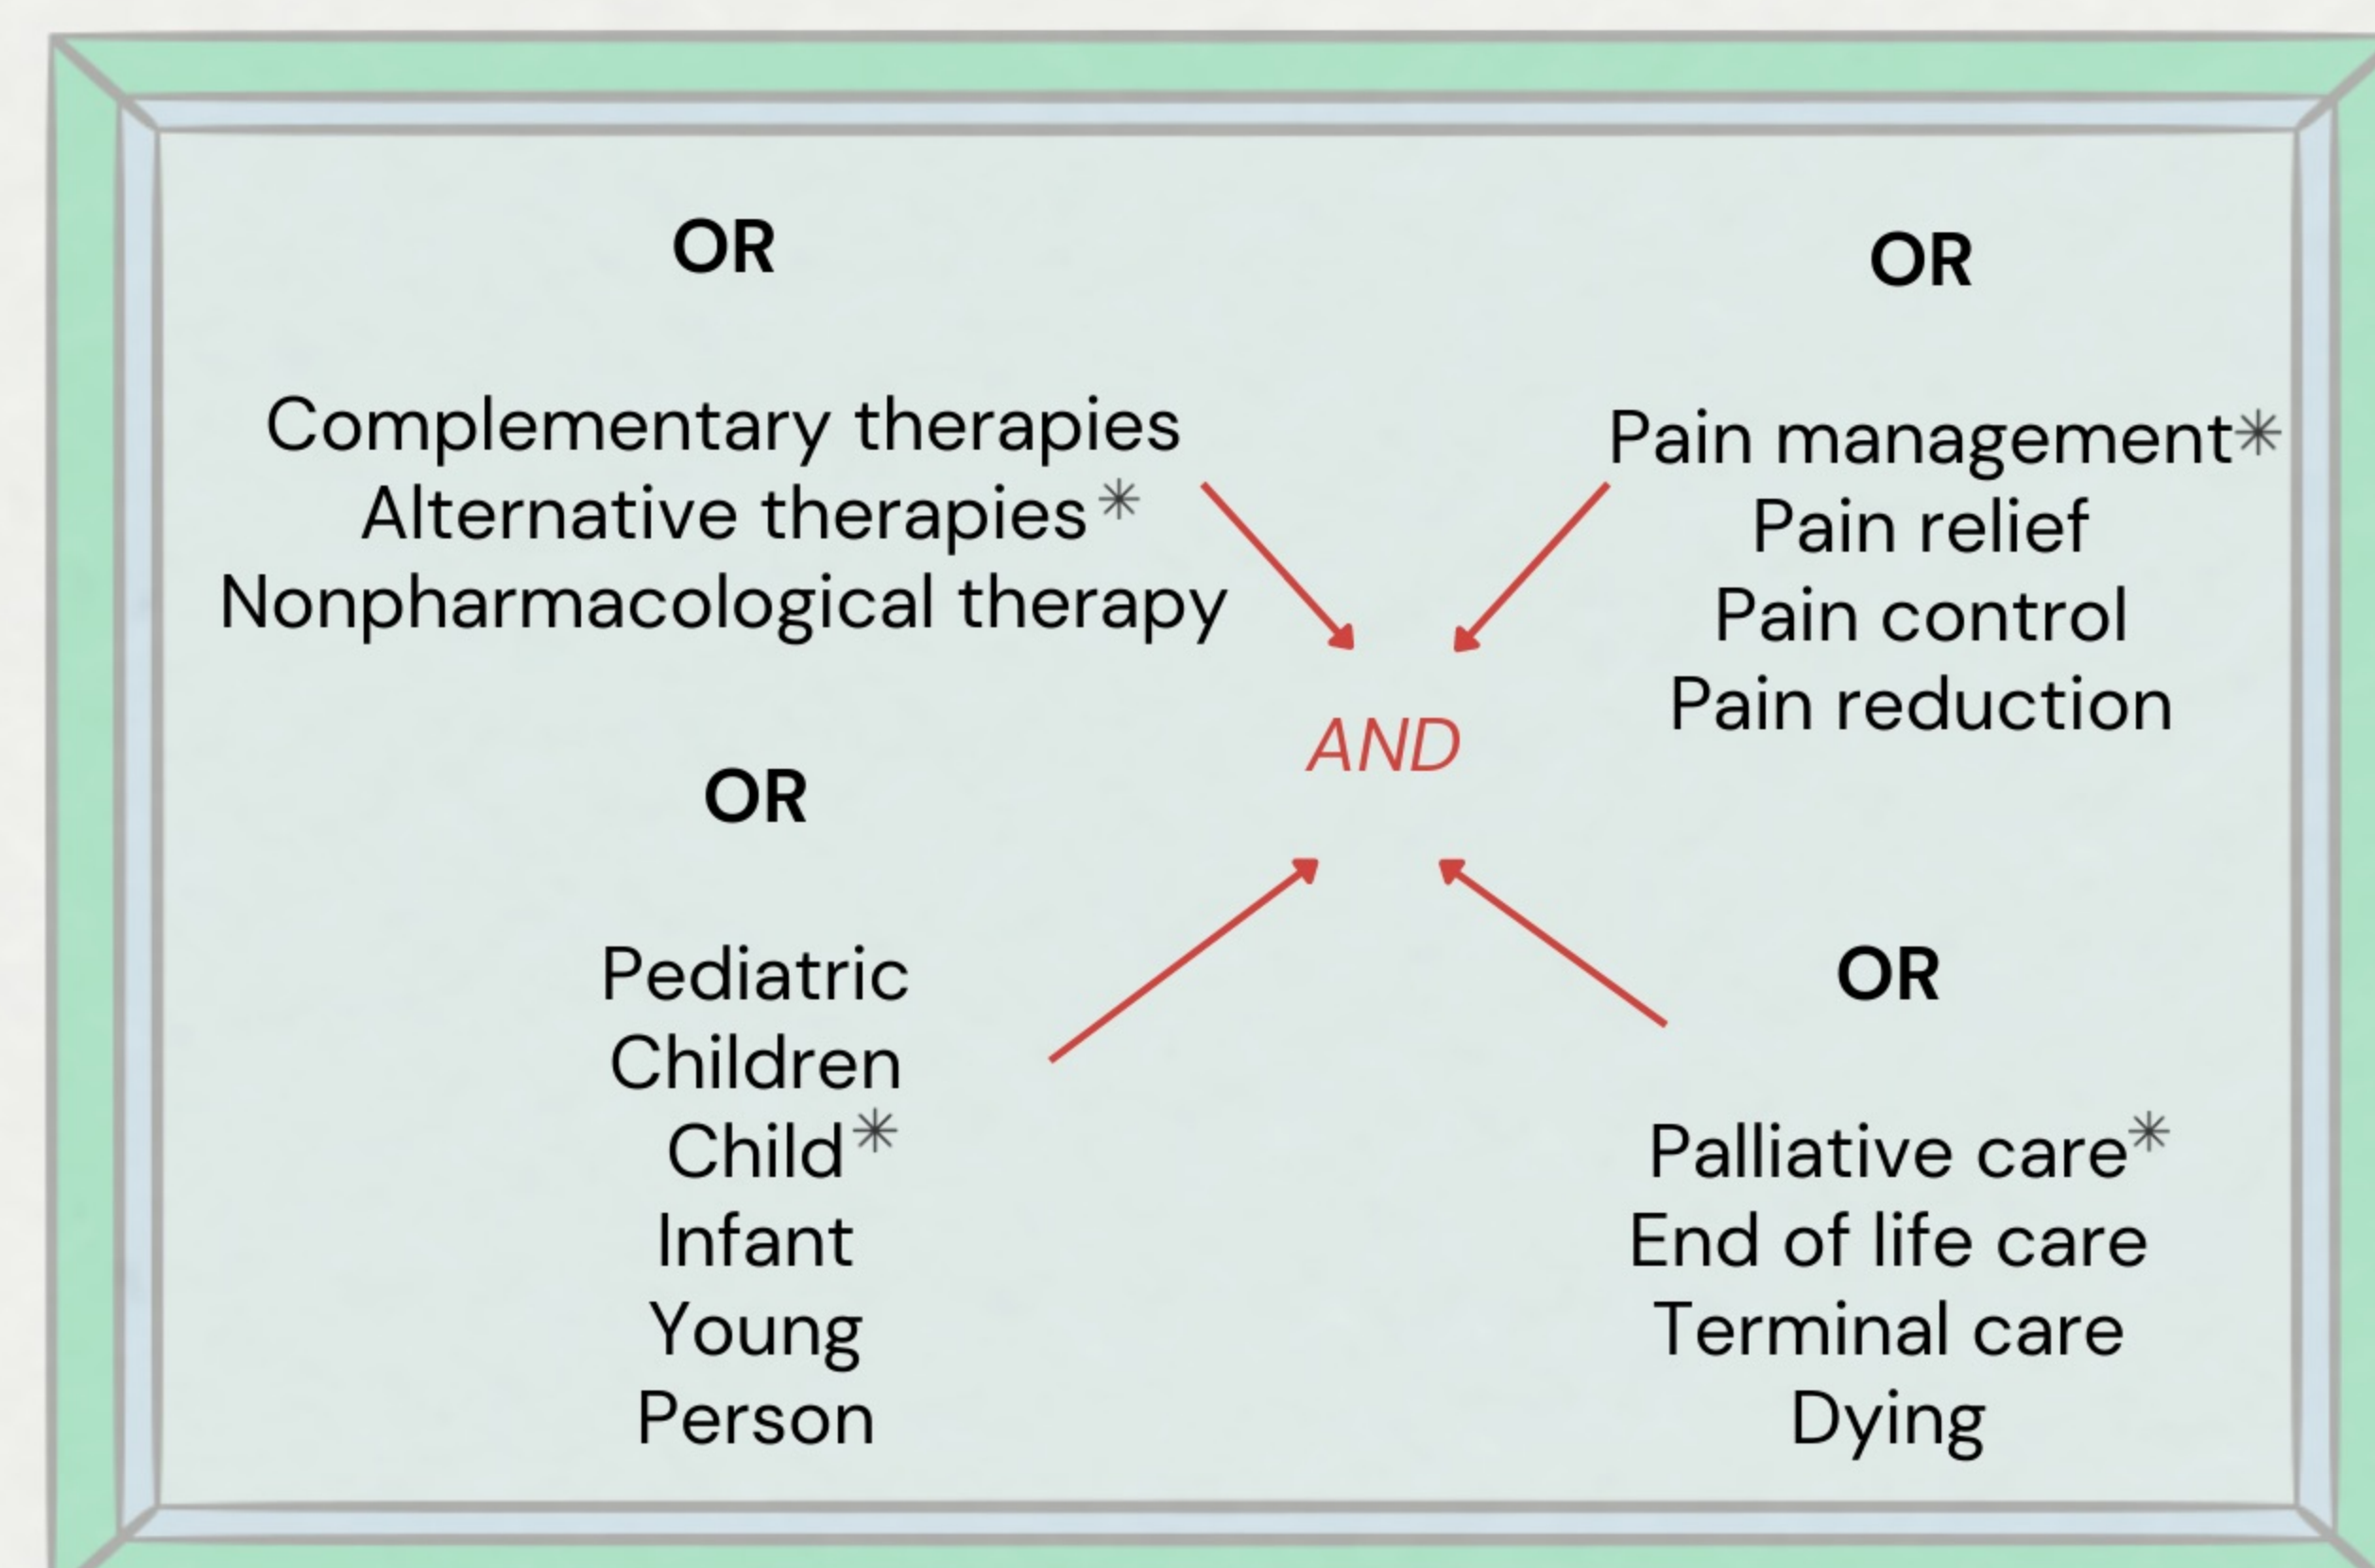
OR

Complementary therapies
Alternative therapies*
Nonpharmacological therapy

OR

Pain management*
Pain relief
Pain control
Pain reduction

AND

OR

Pediatric
Children
Child*
Infant
Young
Person

OR

Palliative care*
End of life care
Terminal care
Dying